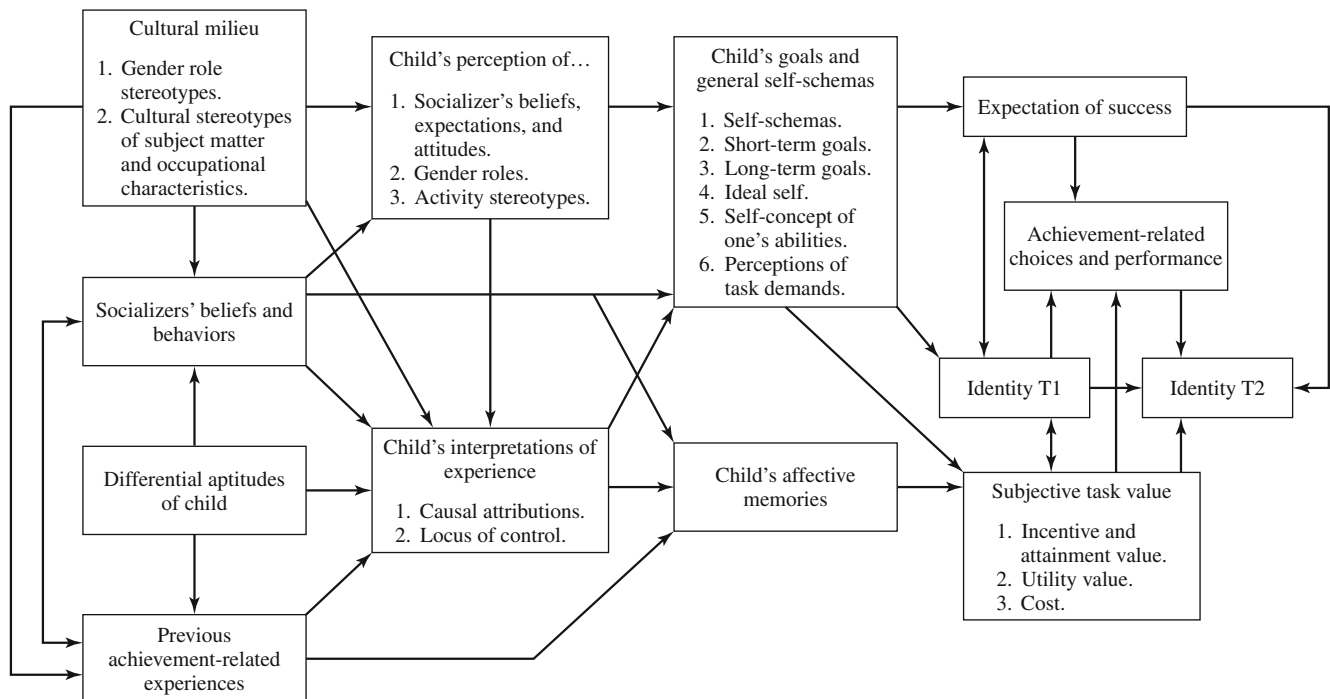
Cultural milieu

1. Gender role stereotypes.
2. Cultural stereotypes of subject matter and occupational characteristics.

Child's perception of…

1. Socializer's beliefs, expectations, and attitudes.
2. Gender roles.
3. Activity stereotypes.

Child's goals and general self-schemas

1. Self-schemas.
2. Short-term goals.
3. Long-term goals.
4. Ideal self.
5. Self-concept of one's abilities.
6. Perceptions of task demands.

Expectation of success

Achievement-related choices and performance

Socializers' beliefs and behaviors

Identity T1

Identity T2

Differential aptitudes of child

Child's interpretations of experience

1. Causal attributions.
2. Locus of control.

Child's affective memories

Subjective task value

1. Incentive and attainment value.
2. Utility value.
3. Cost.

Previous achievement-related experiences